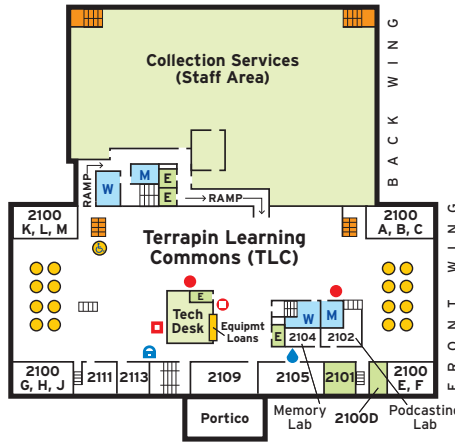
Collection Services
(Staff Area)

BACK WING

RAMP

W

M

E

E

RAMP

2100
K, L, M

2100
A, B, C

Terrapin Learning
Commons (TLC)

FRONT WING

Tech
Desk

E

Equipmt
Loans

W

M

E

2104

2102

2100
G, H, J

2111

2113

2109

2105

2101

2100
E, F

Portico

Memory
Lab

2100D

Podcasting
Lab